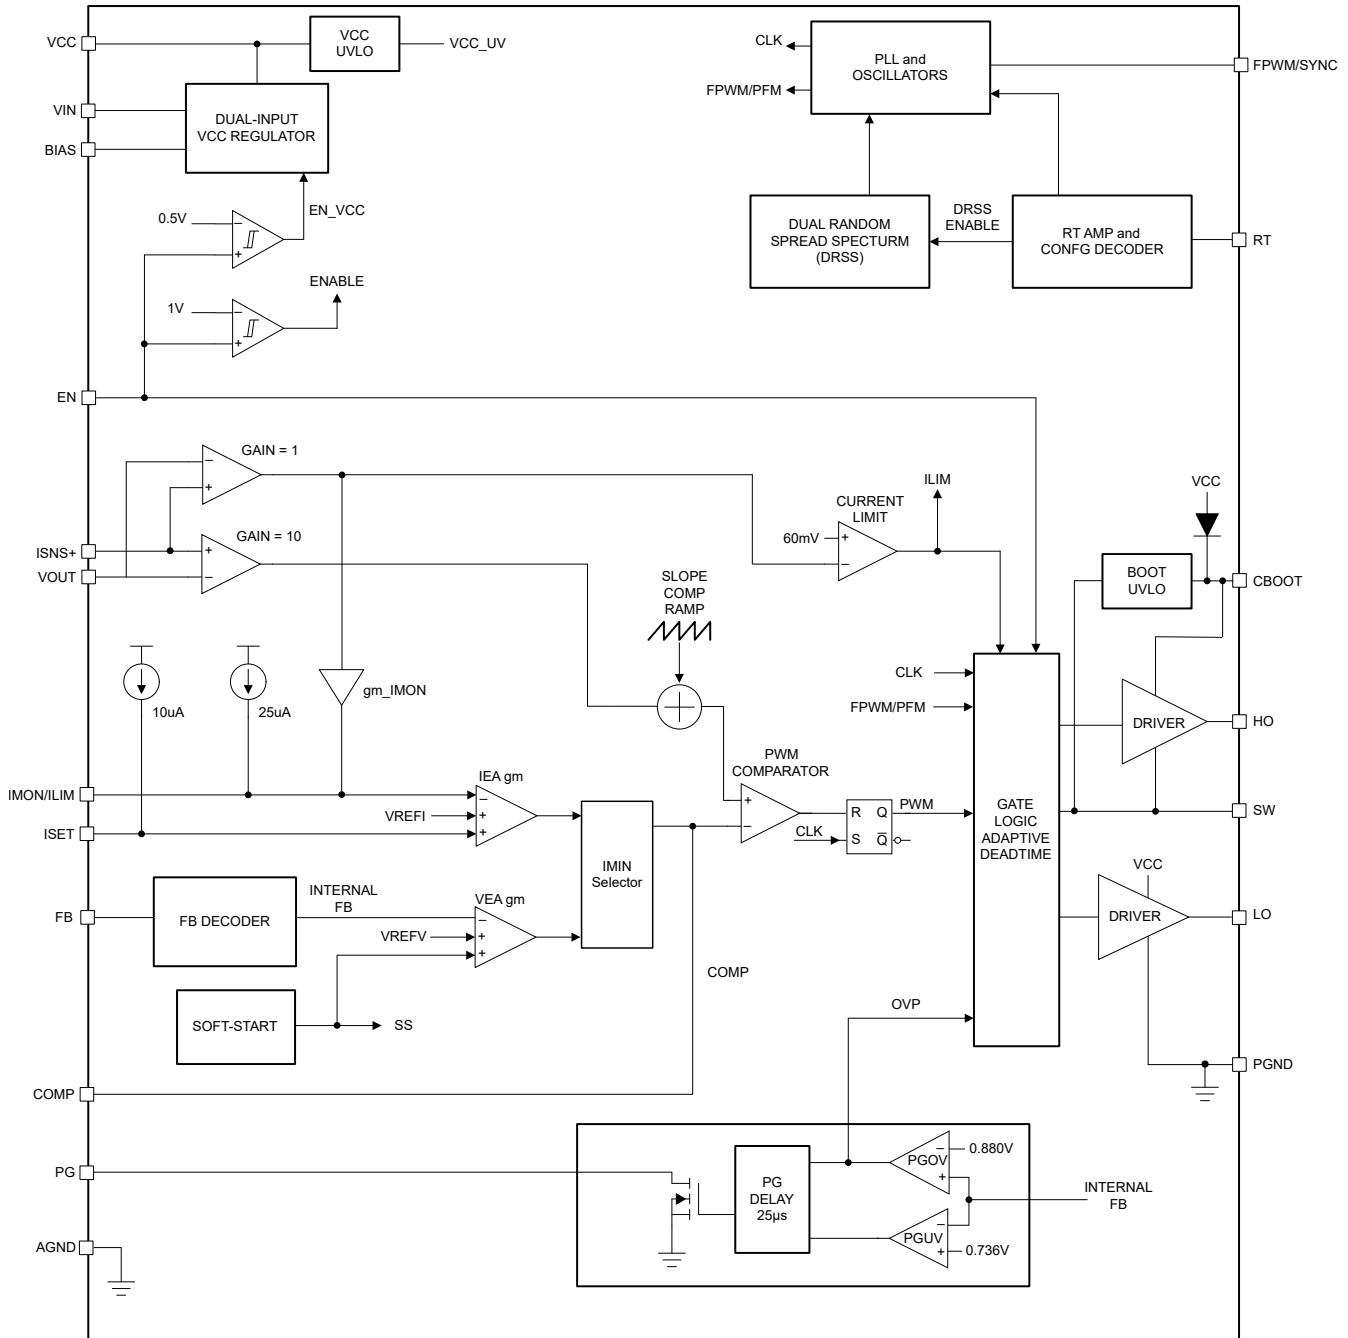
VCC
VCC UVLO
VCC_UV
VIN
BIAS
DUAL-INPUT VCC REGULATOR
0.5V
EN_VCC
1V
ENABLE
EN
CLK
FPWM/PFM
PLL and OSCILLATORS
FPWM/SYNC
DUAL RANDOM SPREAD SPECTURM (DRSS)
DRSS ENABLE
RT AMP and CONFG DECODER
RT
GAIN = 1
GAIN = 10
ISNS+
VOUT
CURRENT LIMIT
ILIM
60mV
VCC
BOOT UVLO
CBOOT
SLOPE COMP RAMP
10uA
25uA
gm_IMON
CLK
FPWM/PFM
DRIVER
HO
PWM COMPARATOR
IEA gm
IMON/ILIM
VREFI
ISET
IMIN Selector
R Q
S $\overline{Q}$
PWM
CLK
GATE LOGIC ADAPTIVE DEADTIME
SW
VCC
FB
FB DECODER
INTERNAL FB
VEA gm
VREFV
DRIVER
LO
SOFT-START
SS
COMP
OVP
PGND
COMP
PG
PG DELAY 25µs
PGOV
0.880V
INTERNAL FB
AGND
PGUV
0.736V